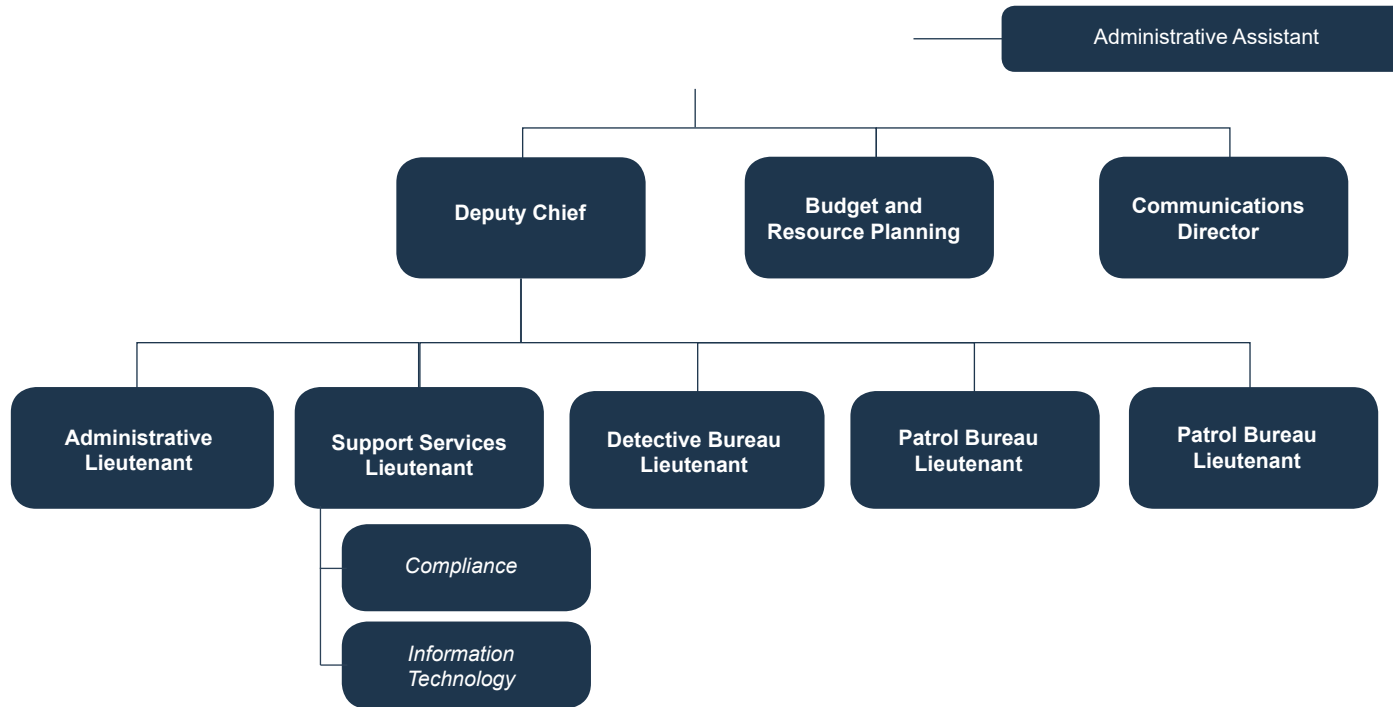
Administrative Assistant

Deputy Chief

Budget and Resource Planning

Communications Director

Administrative Lieutenant

Support Services Lieutenant

Detective Bureau Lieutenant

Patrol Bureau Lieutenant

Patrol Bureau Lieutenant

Compliance

Information Technology